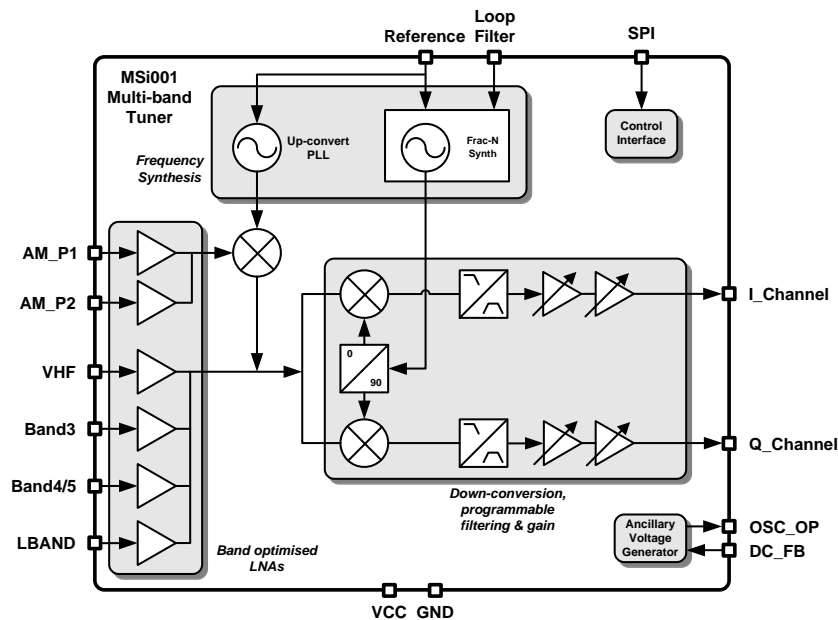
Reference
Loop Filter
SPI

MSi001 Multi-band Tuner

Up-convert PLL

Frac-N Synth

Control Interface

Frequency Synthesis

AM_P1
AM_P2
VHF
Band3
Band4/5
LBAND

0
90

I_Channel
Q_Channel

Down-conversion, programmable filtering & gain

Ancillary Voltage Generator

OSC_OP
DC_FB

Band optimised LNAs

VCC
GND